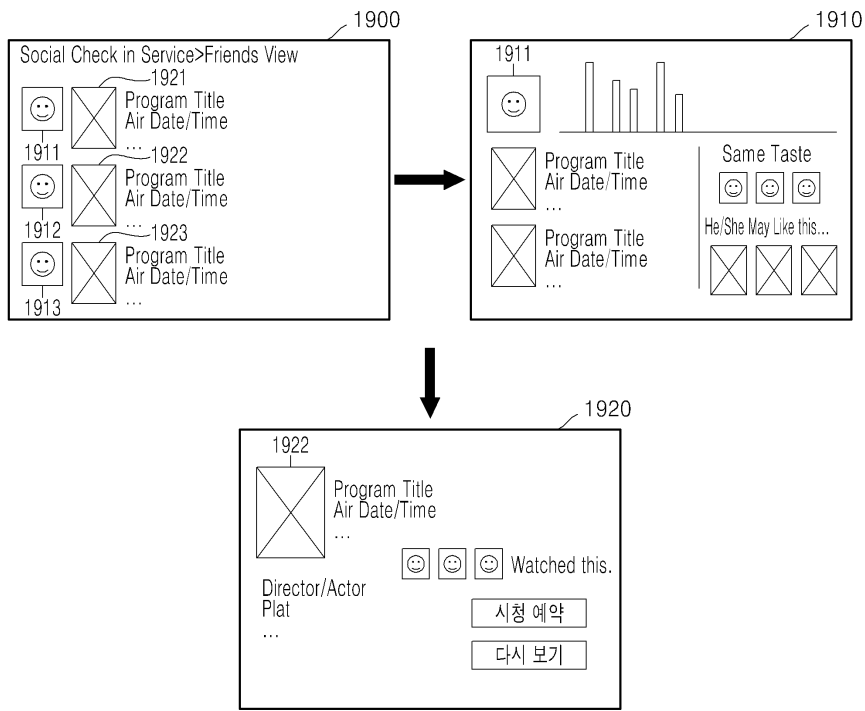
1900

Social Check in Service>Friends View

1921

Program Title
Air Date/Time
...

1911

1922

Program Title
Air Date/Time
...

1912

1923

Program Title
Air Date/Time
...

1913

1910

1911

Program Title
Air Date/Time
...

Program Title
Air Date/Time
...

Same Taste

He/She May Like this...

1920

1922

Program Title
Air Date/Time
...

Watched this.

Director/Actor
Plat
...

시청 예약

다시 보기